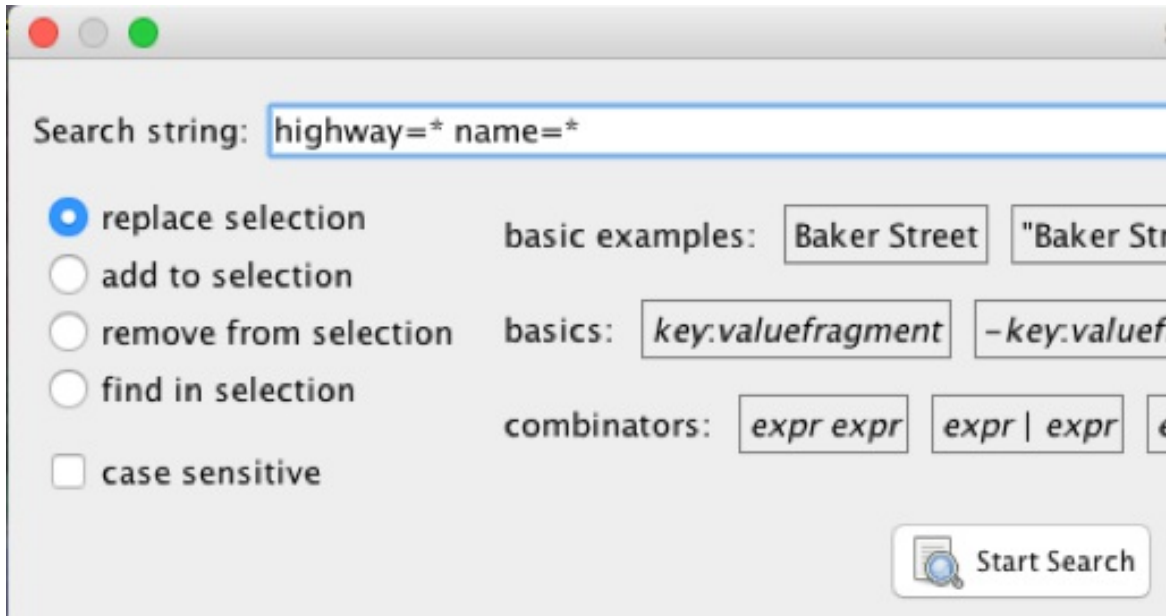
Search string: highway=* name=*

replace selection
add to selection
remove from selection
find in selection

case sensitive

basic examples: Baker Street "Baker Str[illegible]

basics: *key:valuefragment* *-key:valuef*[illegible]

combinators: *expr expr* *expr | expr* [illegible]

Start Search